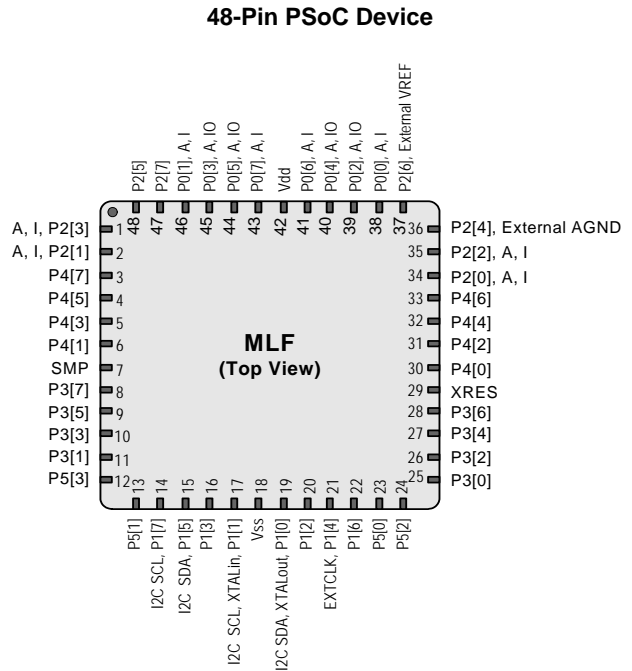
48-Pin PSoC Device

P2[5]
P2[7]
P0[1], A, I
P0[3], A, IO
P0[5], A, IO
P0[7], A, I
Vdd
P0[6], A, I
P0[4], A, IO
P0[2], A, IO
P0[0], A, I
P2[6], External VREF

48 47 46 45 44 43 42 41 40 39 38 37

A, I, P2[3] 1
A, I, P2[1] 2
P4[7] 3
P4[5] 4
P4[3] 5
P4[1] 6
SMP 7
P3[7] 8
P3[5] 9
P3[3] 10
P3[1] 11
P5[3] 12

MLF
(Top View)

36 P2[4], External AGND
35 P2[2], A, I
34 P2[0], A, I
33 P4[6]
32 P4[4]
31 P4[2]
30 P4[0]
29 XRES
28 P3[6]
27 P3[4]
26 P3[2]
25 P3[0]

13 14 15 16 17 18 19 20 21 22 23 24

P5[1]
I2C SCL, P1[7]
I2C SDA, P1[5]
P1[3]
I2C SCL, XTALin, P1[1]
Vss
I2C SDA, XTALout, P1[0]
P1[2]
EXTCLK, P1[4]
P1[6]
P5[0]
P5[2]